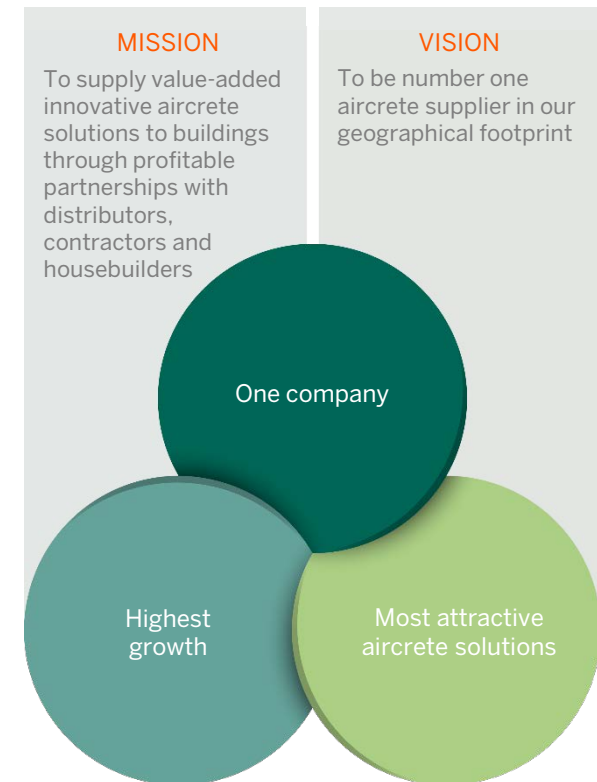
MISSION

To supply value-added innovative aircrete solutions to buildings through profitable partnerships with distributors, contractors and housebuilders

VISION

To be number one aircrete supplier in our geographical footprint

One company

Highest growth

Most attractive aircrete solutions